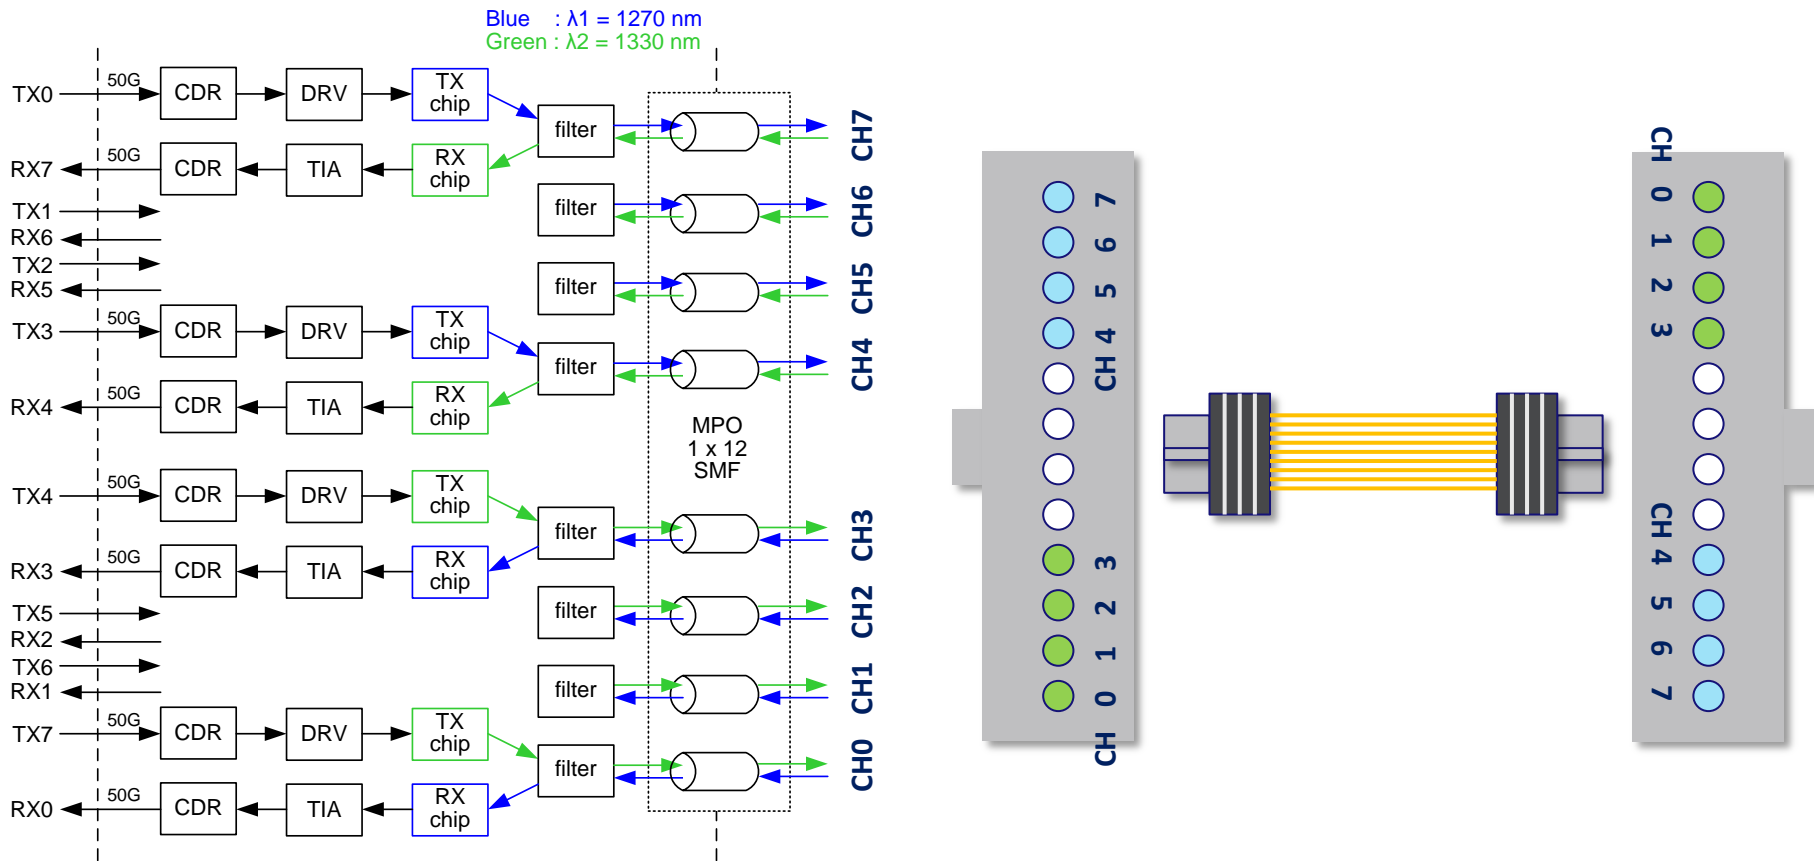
Blue : λ1 = 1270 nm
Green : λ2 = 1330 nm

TX0 50G CDR DRV TX chip
RX7 50G CDR TIA RX chip
TX1
RX6
TX2
RX5
TX3 50G CDR DRV TX chip
RX4 50G CDR TIA RX chip
TX4 50G CDR DRV TX chip
RX3 50G CDR TIA RX chip
TX5
RX2
TX6
RX1
TX7 50G CDR DRV TX chip
RX0 50G CDR TIA RX chip

filter
filter
filter
filter
filter
filter
filter
filter

MPO
1 x 12
SMF

CH7
CH6
CH5
CH4
CH3
CH2
CH1
CH0

7
6
5
CH 4
3
2
1
CH 0

CH
0
1
2
3
CH 4
5
6
7